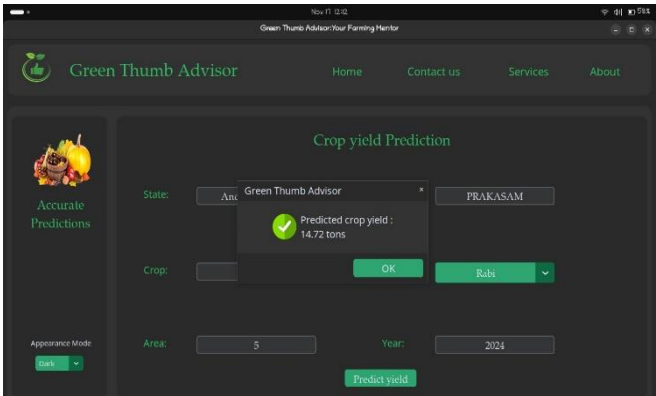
Nov 17 12:12

Green Thumb Advisor:Your Farming Mentor

Green Thumb Advisor

Home

Contact us

Services

About

Accurate Predictions

Crop yield Prediction

State:

An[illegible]

PRAKASAM

Green Thumb Advisor

×

Predicted crop yield : 14.72 tons

OK

Crop:

Rabi

Appearance Mode

Dark

Area:

5

Year:

2024

Predict yield